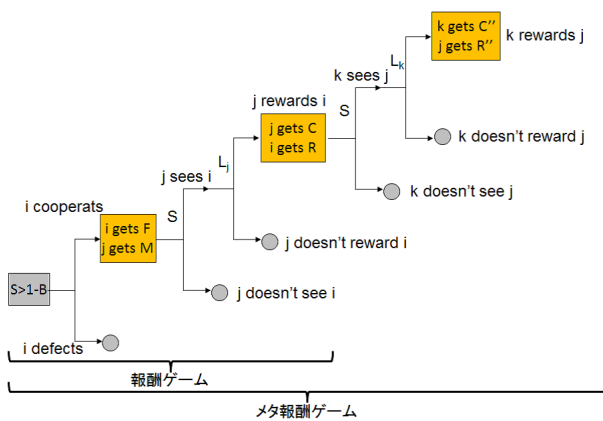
k gets C''
j gets R''

k rewards j

L$_k$

k sees j

j rewards i

S

j gets C
i gets R

k doesn't reward j

L$_j$

j sees i

k doesn't see j

i cooperats

S

i gets F
j gets M

j doesn't reward i

S>1-B

j doesn't see i

i defects

報酬ゲーム

メタ報酬ゲーム